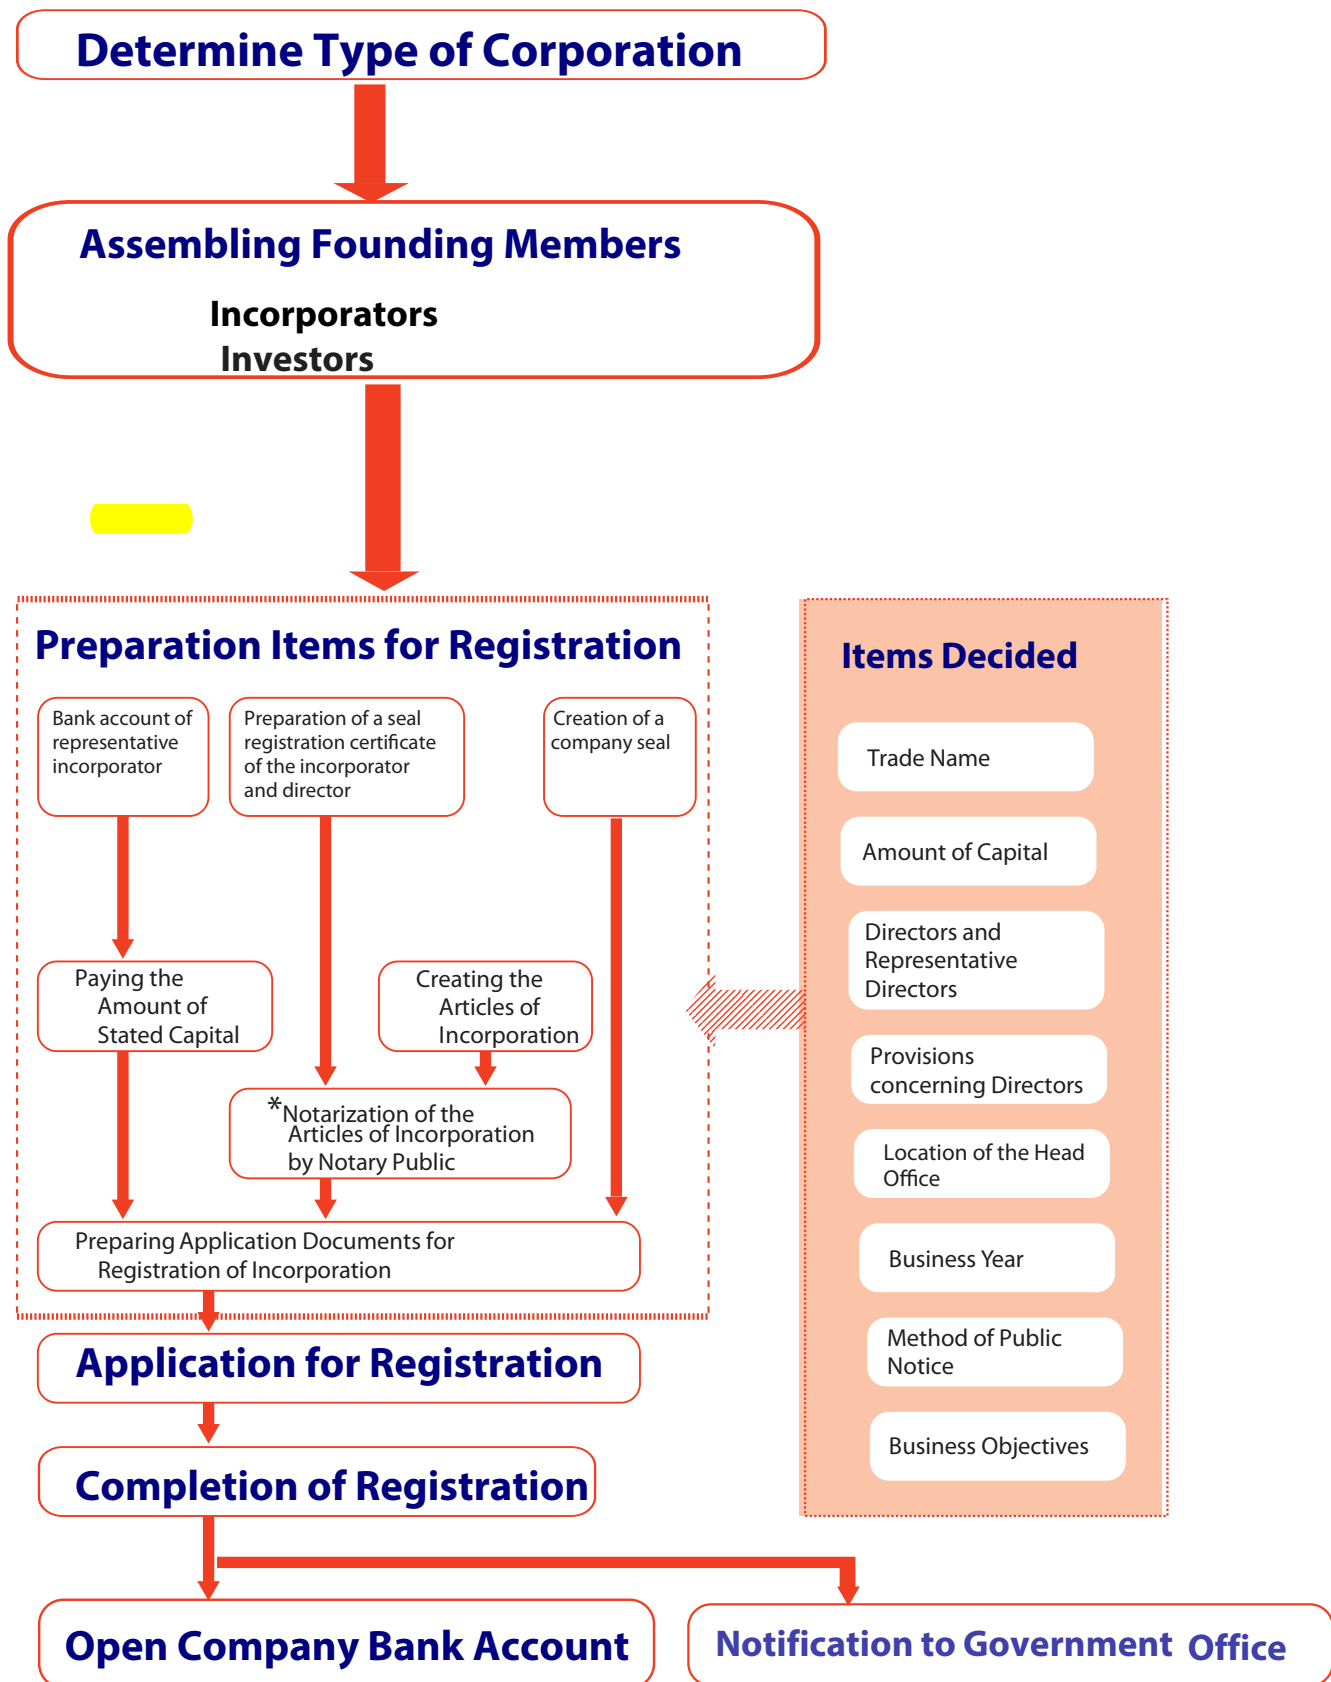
Determine Type of Corporation

Assembling Founding Members

Incorporators
Investors

Preparation Items for Registration

Bank account of representative incorporator

Preparation of a seal registration certificate of the incorporator and director

Creation of a company seal

Paying the Amount of Stated Capital

Creating the Articles of Incorporation

*Notarization of the Articles of Incorporation by Notary Public

Preparing Application Documents for Registration of Incorporation

Items Decided

Trade Name

Amount of Capital

Directors and Representative Directors

Provisions concerning Directors

Location of the Head Office

Business Year

Method of Public Notice

Business Objectives

Application for Registration

Completion of Registration

Open Company Bank Account

Notification to Government Office